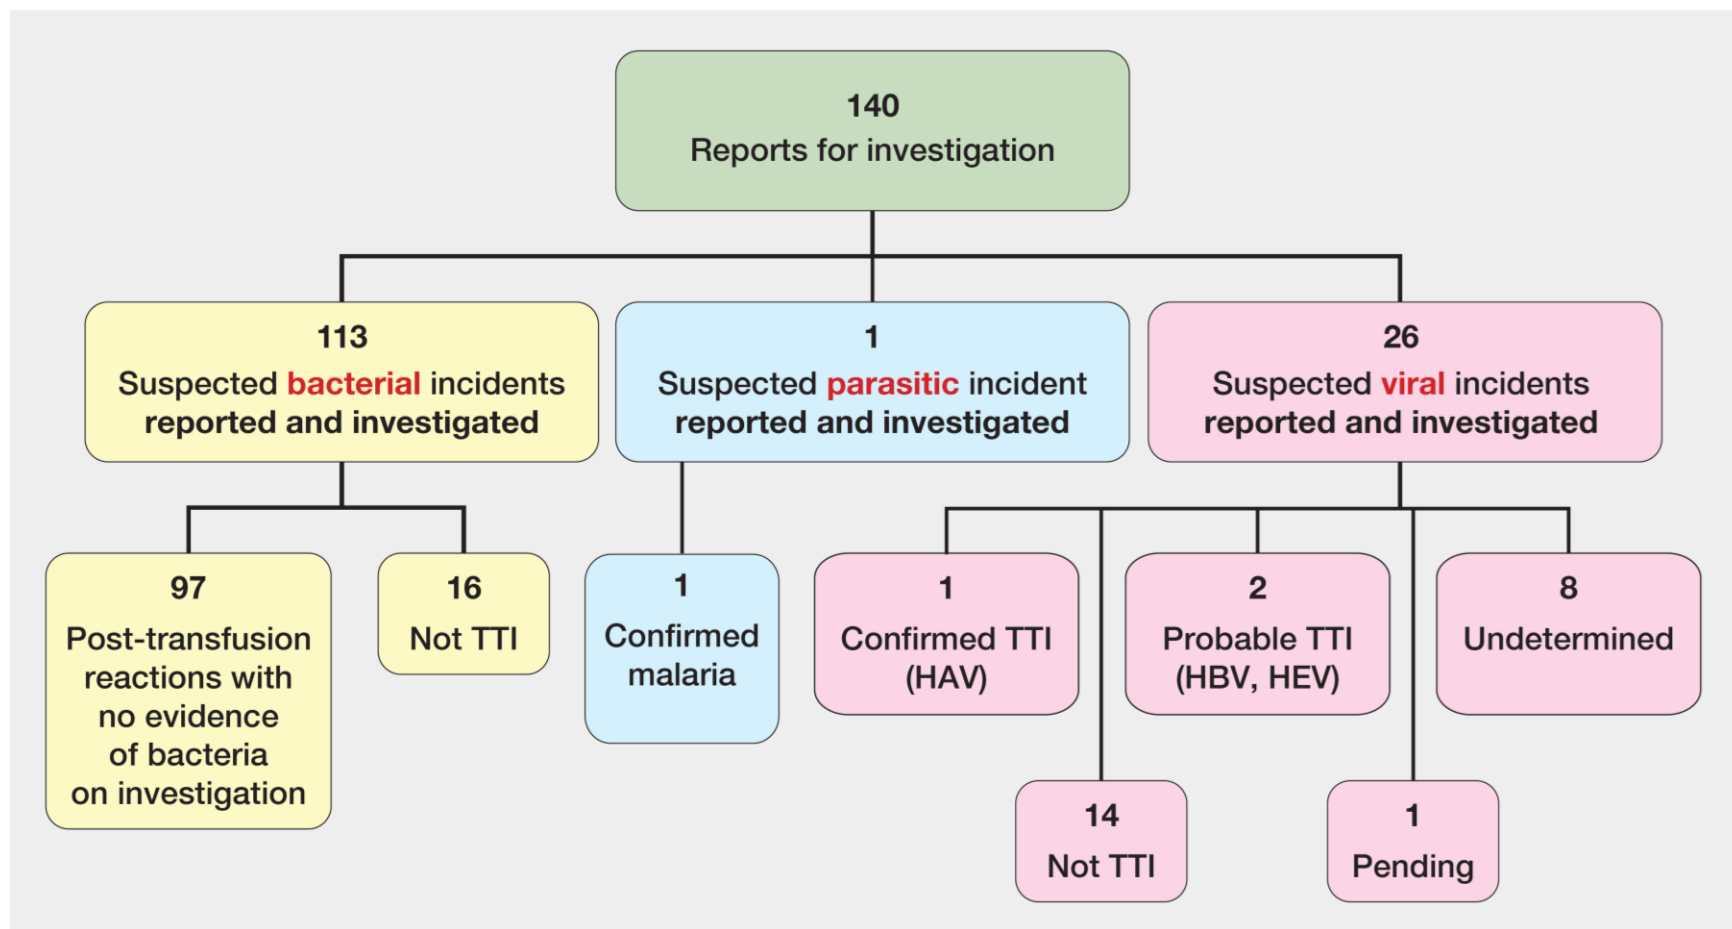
140
Reports for investigation

113
Suspected bacterial incidents reported and investigated

1
Suspected parasitic incident reported and investigated

26
Suspected viral incidents reported and investigated

97
Post-transfusion reactions with no evidence of bacteria on investigation

16
Not TTI

1
Confirmed malaria

1
Confirmed TTI (HAV)

2
Probable TTI (HBV, HEV)

8
Undetermined

14
Not TTI

1
Pending